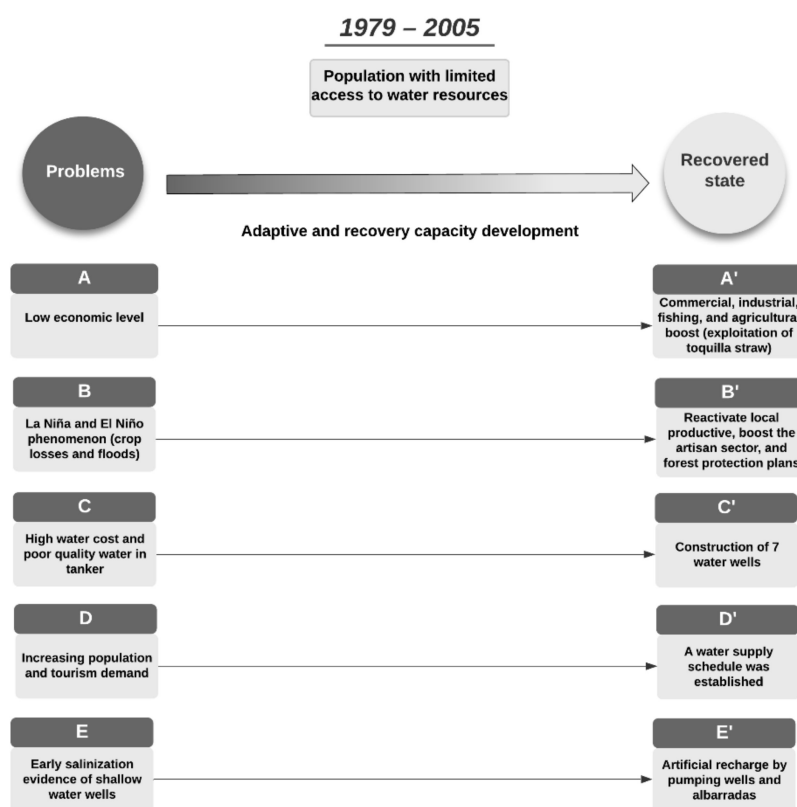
1979 – 2005

Population with limited access to water resources

Problems

Recovered state

Adaptive and recovery capacity development

A

Low economic level

A'

Commercial, industrial, fishing, and agricultura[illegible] boost (exploitation of toquilla straw)

B

La Niña and El Niño phenomenon (crop losses and floods)

B'

Reactivate local productive, boost the artisan sector, and forest protection plans

C

High water cost and poor quality water in tanker

C'

Construction of 7 water wells

D

Increasing population and tourism demand

D'

A water supply schedule was established

E

Early salinization evidence of shallow water wells

E'

Artificial recharge by pumping wells and albarradas